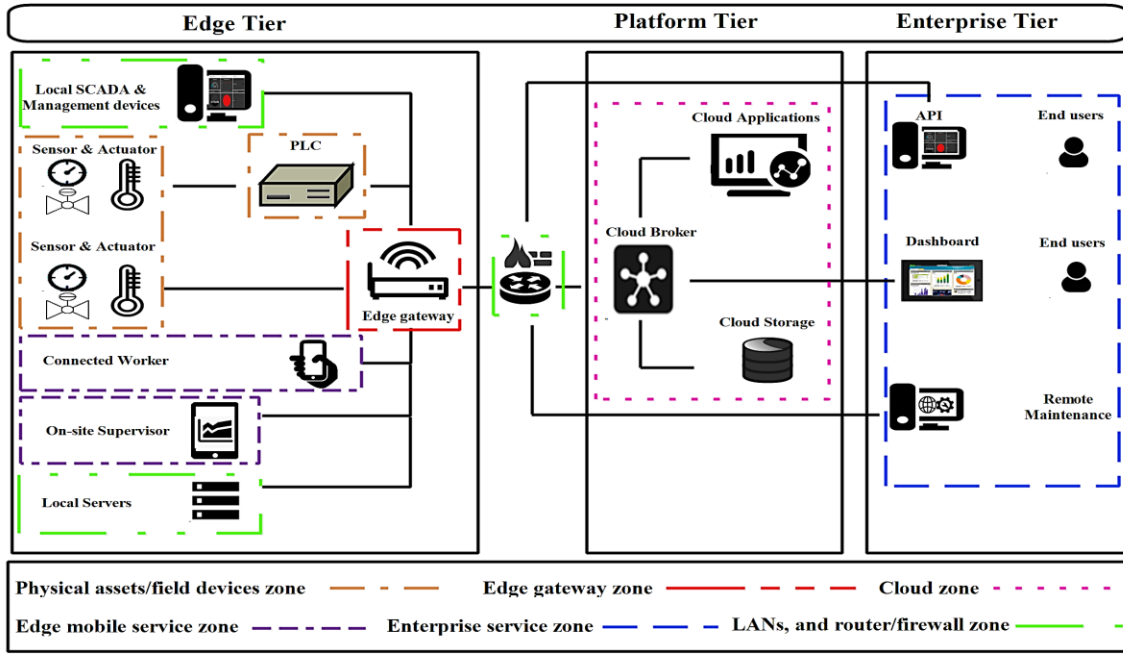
Edge Tier

Platform Tier

Enterprise Tier

Local SCADA & Management devices

Sensor & Actuator

PLC

Sensor & Actuator

Edge gateway

Connected Worker

On-site Supervisor

Local Servers

Cloud Applications

Cloud Broker

Cloud Storage

API

End users

Dashboard

End users

Remote Maintenance

Physical assets/field devices zone

Edge gateway zone

Cloud zone

Edge mobile service zone

Enterprise service zone

LANs, and router/firewall zone